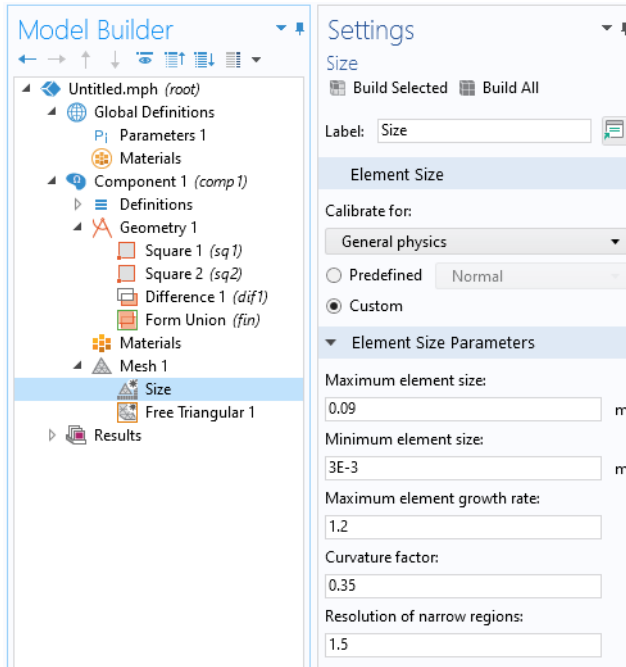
Model Builder

Untitled.mph (root)
Global Definitions
Pi Parameters 1
Materials
Component 1 (comp1)
Definitions
Geometry 1
Square 1 (sq1)
Square 2 (sq2)
Difference 1 (dif1)
Form Union (fin)
Materials
Mesh 1
Size
Free Triangular 1
Results

Settings
Size
Build Selected Build All

Label: Size

Element Size

Calibrate for:
General physics
Predefined Normal
Custom

Element Size Parameters

Maximum element size:
0.09 m

Minimum element size:
3E-3 m

Maximum element growth rate:
1.2

Curvature factor:
0.35

Resolution of narrow regions:
1.5